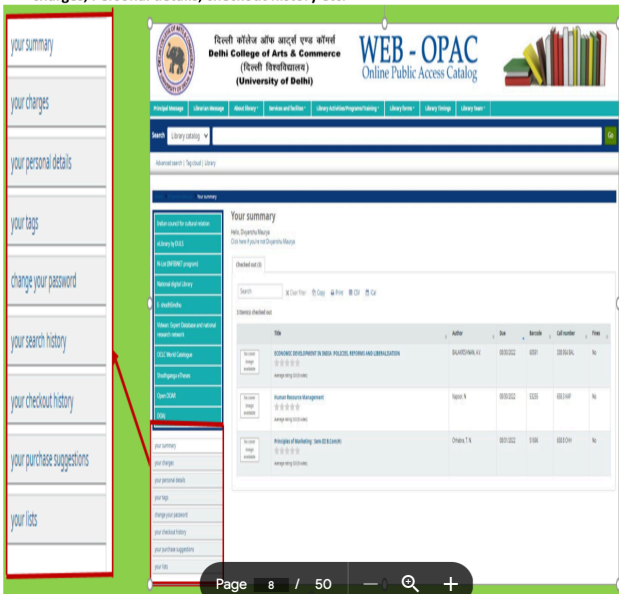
charges, Personal details, checkout history etc.

your summary

your charges

your personal details

your tags

change your password

your search history

your checkout history

your purchase suggestions

your lists

दिल्ली कॉलेज ऑफ आर्ट्स एण्ड कॉमर्स
Delhi College of Arts & Commerce
(दिल्ली विश्वविद्यालय)
(University of Delhi)

WEB - OPAC
Online Public Access Catalog

Principal Message | Librarian Message | About Library | Services and facilities | Library Activities/Programs/Training | Library Forms | Library Timings | Library Team

Search | Library catalog | Go

Advanced search | Tag cloud | Library

Home › Your summary

Indian council for cultural relation
eLibrary by DULS
N-List (INFLIBNET program)
National digital Library
E- shodhSindhu
Vidwan: Expert Database and national research network
OCLC World Catalogue
Shodhganga e-Theses
Open DOAR
DOAJ

your summary
your charges
your personal details
your tags
change your password
your checkout history
your purchase suggestions
your lists

Your summary

Hello, Divyanshu Maurya
Click here if you're not Divyanshu Maurya

Checked out (3)

Search | Clear filter | Copy | Print | CSV | Cal

3 Item(s) checked out

| | Title | Author | Due | Barcode | Call number | Fines |
|---|---|---|---|---|---|---|
| No cover image available | ECONOMIC DEVELOPMENT IN INDIA: POLICIES, REFORMS AND LIBERALIZATION average rating: 0.0 (0 votes) | BALAKRISHNAN, A.V. | 00/00/2022 | 00501 | 338.954 BAL | No |
| No cover image available | Human Resource Management. average rating: 0.0 (0 votes) | Rajoria, N | 00/00/2022 | 03205 | 658.3 NAP | No |
| No cover image available | Principles of Marketing : Sem-III B.Com(H) average rating: 0.0 (0 votes) | Chhabra, T. N. | 00/01/2022 | 51606 | 658.8 CHH | No |

Page 8 / 50